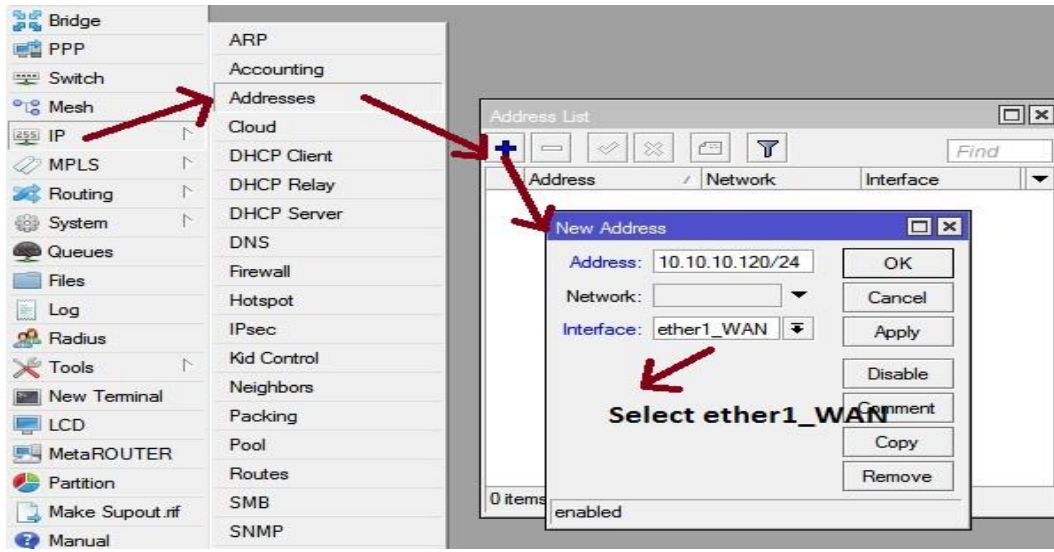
Bridge
PPP
Switch
Mesh
IP
MPLS
Routing
System
Queues
Files
Log
Radius
Tools
New Terminal
LCD
MetaROUTER
Partition
Make Supout.rif
Manual

ARP
Accounting
Addresses
Cloud
DHCP Client
DHCP Relay
DHCP Server
DNS
Firewall
Hotspot
IPsec
Kid Control
Neighbors
Packing
Pool
Routes
SMB
SNMP

Address List
Find

| Address | Network | Interface |
|---|---|---|

0 items

New Address
Address: 10.10.10.120/24
Network:
Interface: ether1_WAN
OK
Cancel
Apply
Disable
Comment
Copy
Remove
enabled

Select ether1_WAN